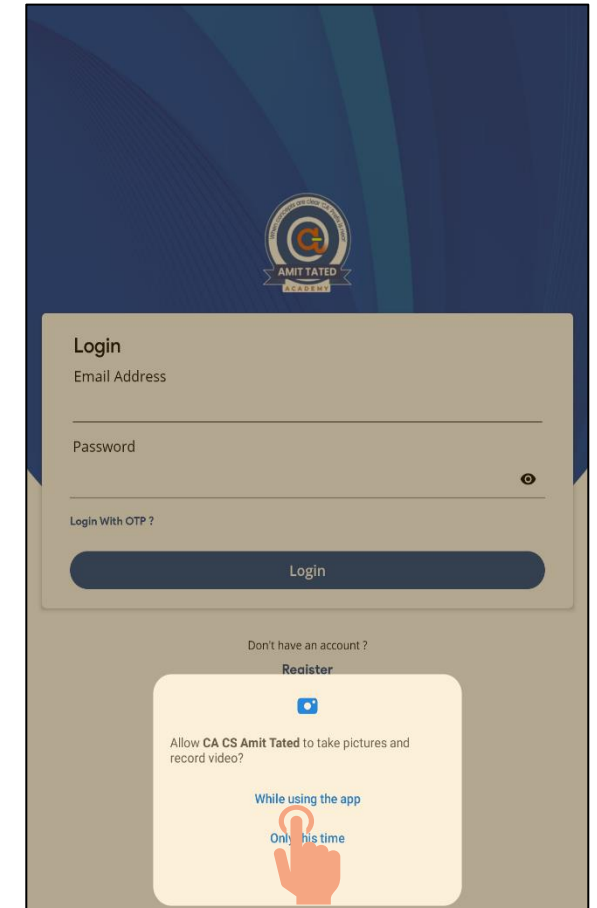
When concepts are clear CA is easy to clear

AMIT TATED
ACADEMY

Login
Email Address

Password

Login With OTP ?

Login

Don't have an account ?
Register

Allow **CA CS Amit Tated** to take pictures and record video?

While using the app

Onl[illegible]his time